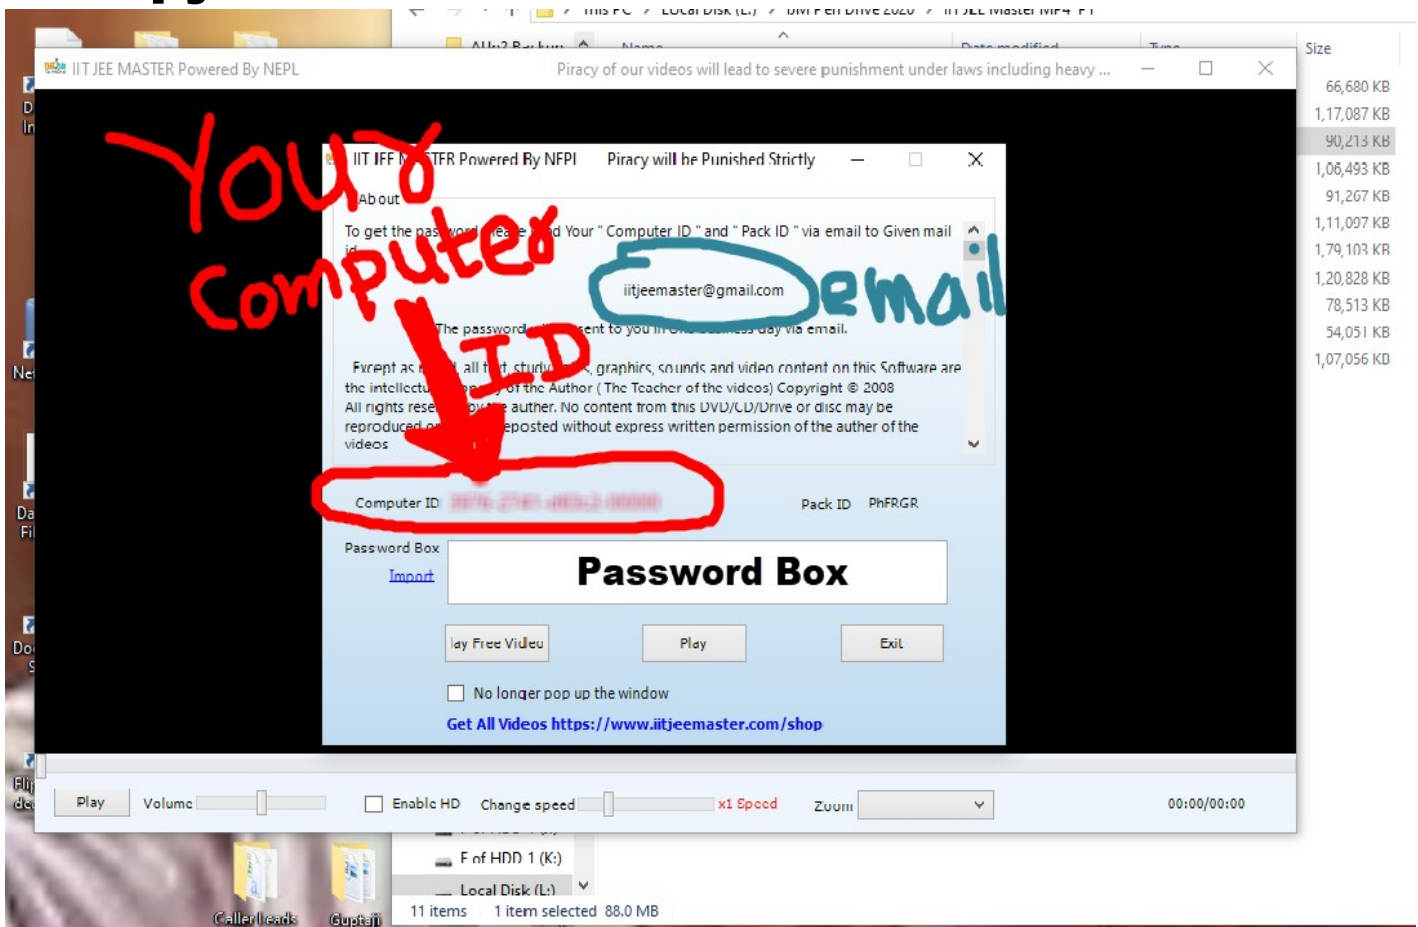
This PC › Local Disk (L:) › DM Pen Drive 2020 › IIT JEE Master MP4 P1

All:2 Backup  Name  Date modified  Type  Size

66,680 KB
1,17,087 KB
90,213 KB
1,06,493 KB
91,267 KB
1,11,097 KB
1,79,103 KB
1,20,828 KB
78,513 KB
54,051 KB
1,07,056 KB

IIT JEE MASTER Powered By NEPL    Piracy of our videos will lead to severe punishment under laws including heavy ...

You Computer ID

email

IIT JEE MASTER Powered By NEPL    Piracy will be Punished Strictly

About

To get the password please send Your " Computer ID " and " Pack ID " via email to Given mail id

iitjeemaster@gmail.com

The password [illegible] sent to you in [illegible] day via email.

Except as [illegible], all text, studi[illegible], graphics, sounds and video content on this Software are the intellectu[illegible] of the Author ( The Teacher of the videos) Copyright © 2008
All rights rese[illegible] the auther. No content from this DVD/CD/Drive or disc may be reproduced o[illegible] reposted without express written permission of the auther of the videos

Computer ID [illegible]    Pack ID  PhFRGR

Password Box
Import

Password Box

lay Free Video    Play    Exit

No longer pop up the window

Get All Videos https://www.iitjeemaster.com/shop

Play   Volume   Enable HD   Change speed   x1 Speed   Zoom   00:00/00:00

F of HDD 1 (K:)
Local Disk (L:)
11 items   1 item selected  88.0 MB

CallerLeads   Guptaji